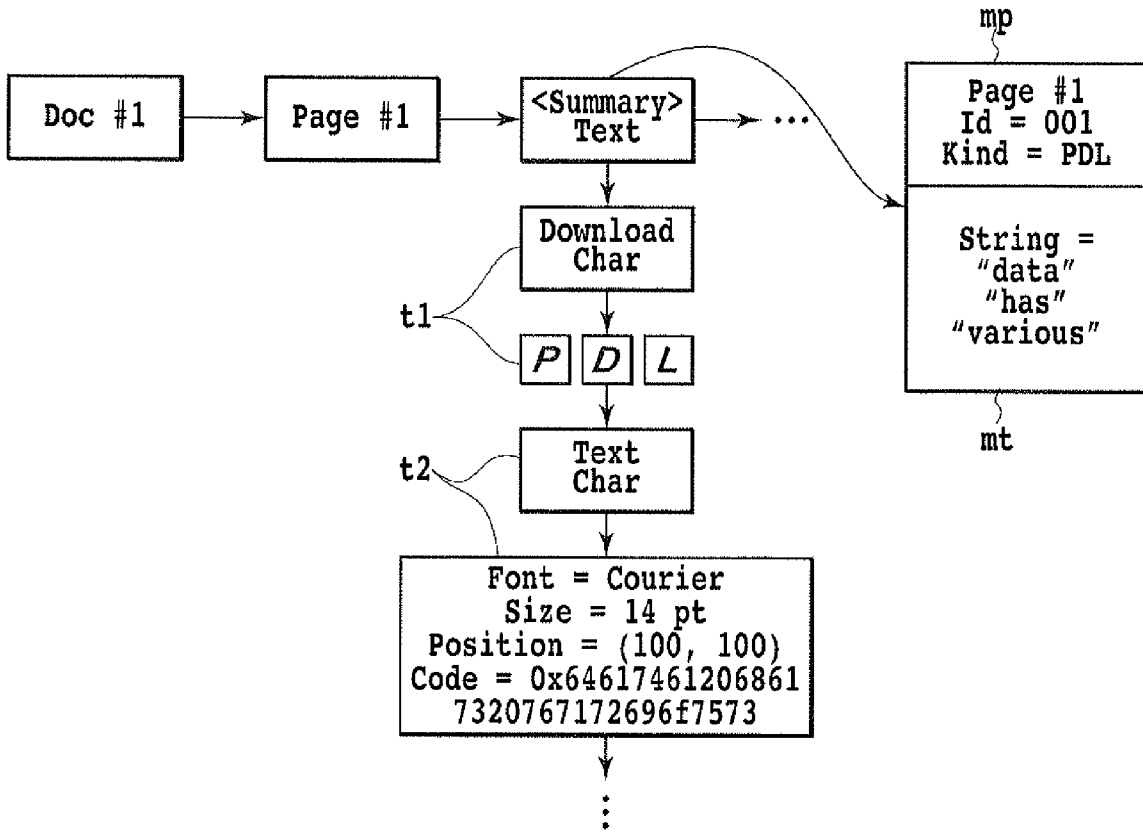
mp

Doc #1

Page #1

<Summary>
Text

...

Page #1
Id = 001
Kind = PDL

String =
"data"
"has"
"various"

mt

Download
Char

t1

P D L

t2

Text
Char

Font = Courier
Size = 14 pt
Position = (100, 100)
Code = 0x64617461206861
7320767172696f7573

⋮